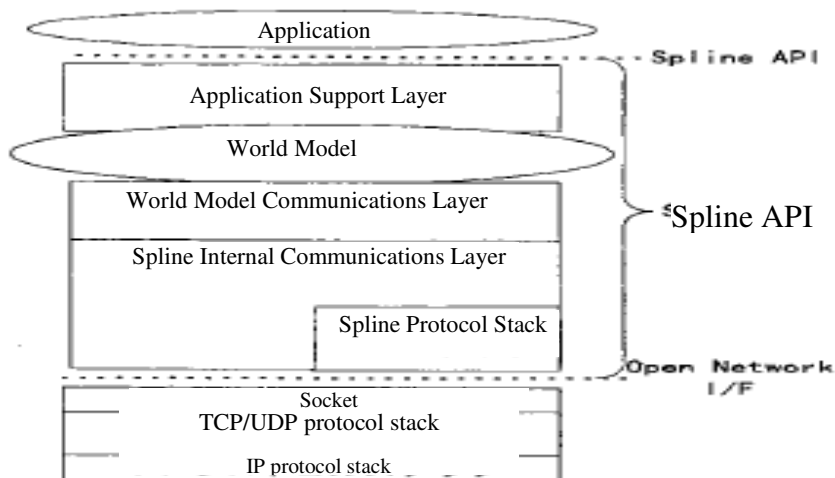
Application

Spline API

Application Support Layer

World Model

World Model Communications Layer

Spline Internal Communications Layer

Spline Protocol Stack

Spline API

Open Network I/F

Socket

TCP/UDP protocol stack

IP protocol stack